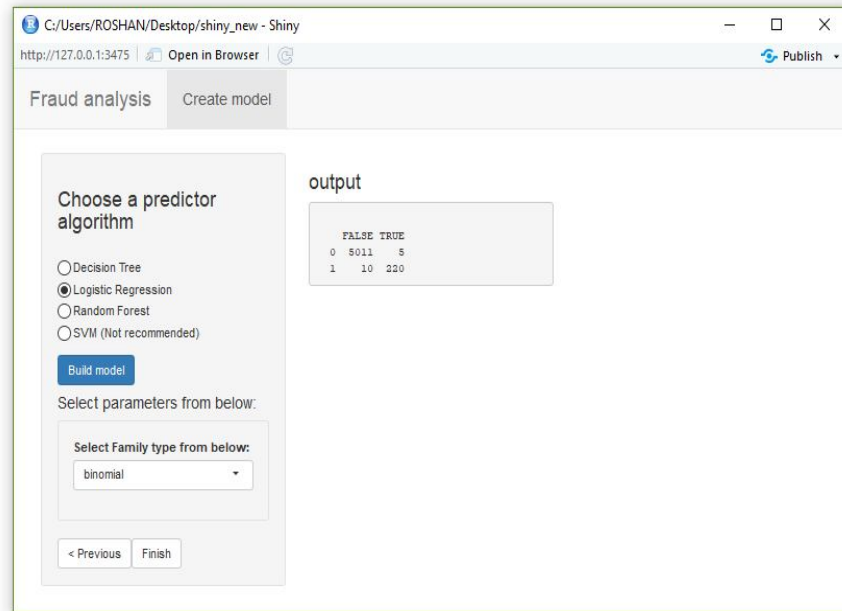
C:/Users/ROSHAN/Desktop/shiny_new - Shiny

http://127.0.0.1:3475 | Open in Browser | Publish

Fraud analysis Create model

Choose a predictor algorithm

Decision Tree
Logistic Regression
Random Forest
SVM (Not recommended)

Build model

Select parameters from below:

Select Family type from below:
binomial

< Previous Finish

output

| | FALSE | TRUE |
|---|---|---|
| 0 | 5011 | 5 |
| 1 | 10 | 220 |